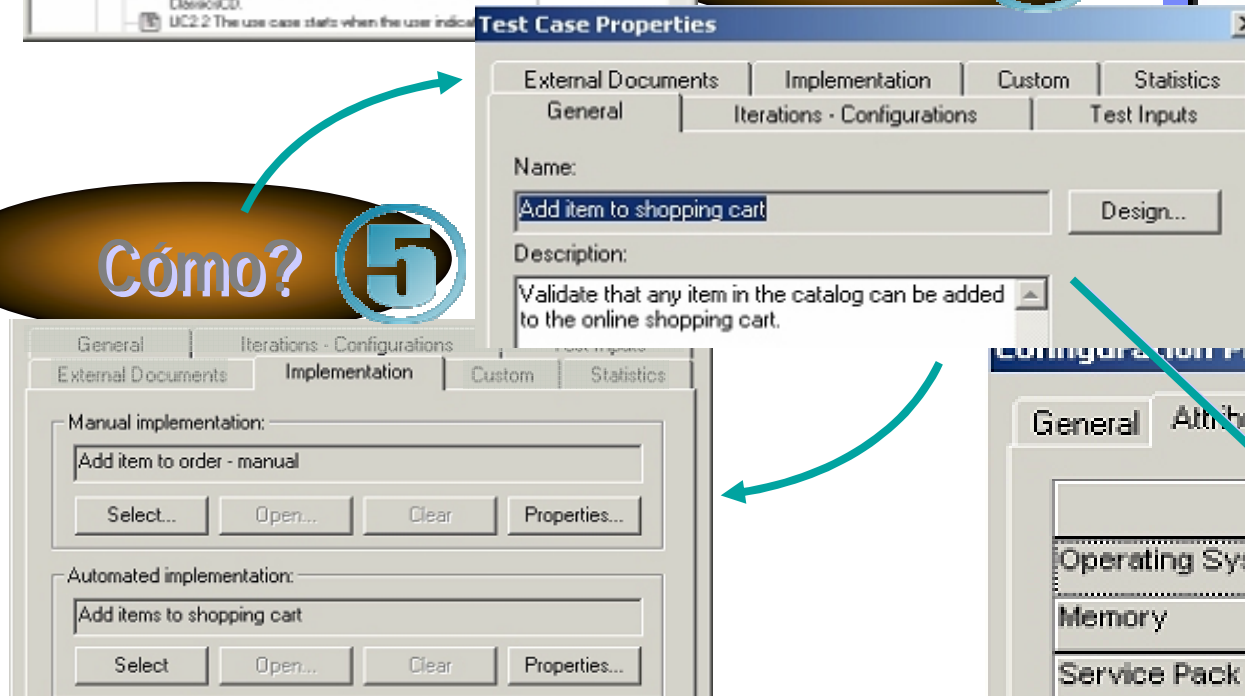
ClassicCD.
UC2.2 The use case starts when the user indicat

Test Case Properties

External Documents | Implementation | Custom | Statistics
General | Iterations - Configurations | Test Inputs

Name:
Add item to shopping cart
Design...

Description:
Validate that any item in the catalog can be added to the online shopping cart.

Cómo? 5

General | Iterations - Configurations | Test Inputs
External Documents | Implementation | Custom | Statistics

Manual implementation:
Add item to order - manual
Select... | Open... | Clear | Properties...

Automated implementation:
Add items to shopping cart
Select | Open... | Clear | Properties...

Configuration P
General | Attrib
Operating Sys
Memory
Service Pack